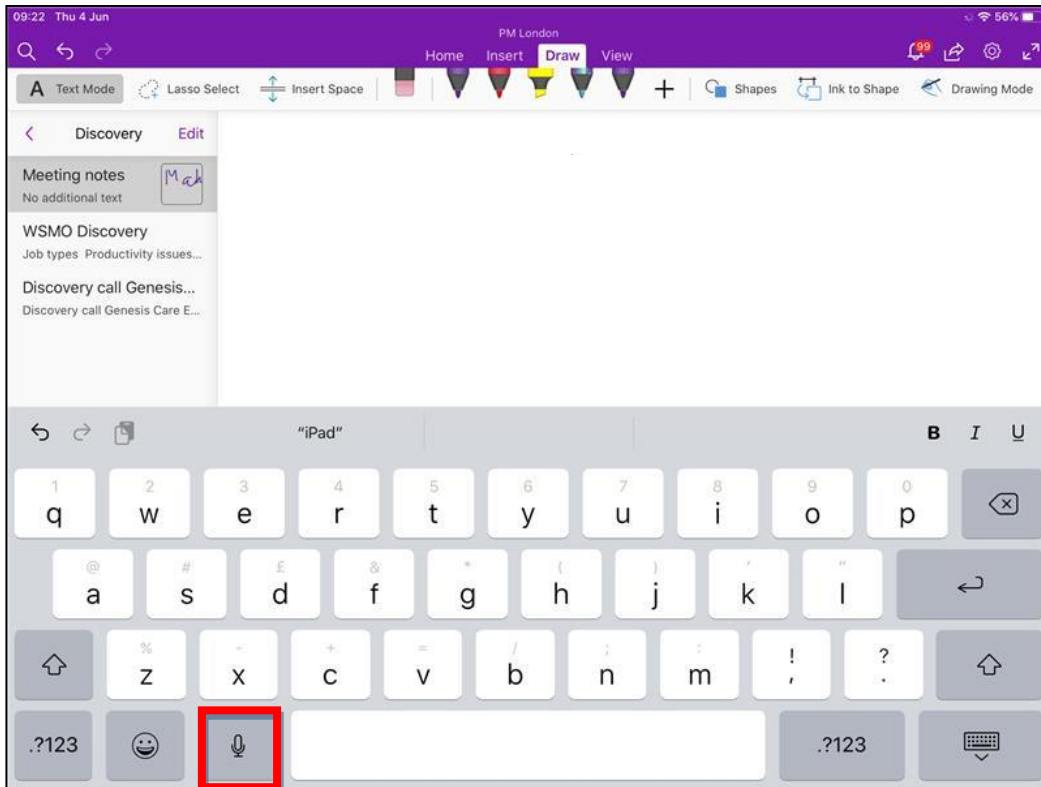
09:22 Thu 4 Jun

56%

PM London

Home Insert Draw View

99

Text Mode Lasso Select Insert Space + Shapes Ink to Shape Drawing Mode

Discovery Edit

Meeting notes
No additional text

Mak

WSMO Discovery
Job types Productivity issues...

Discovery call Genesis...
Discovery call Genesis Care E...

"iPad"

B I U

1 q 2 w 3 e 4 r 5 t 6 y 7 u 8 i 9 o 0 p

@ a # s £ d & f * g ( h ) j ' k " l

% z - x + c = v / b ; n : m ! , ? .

.?123 .?123